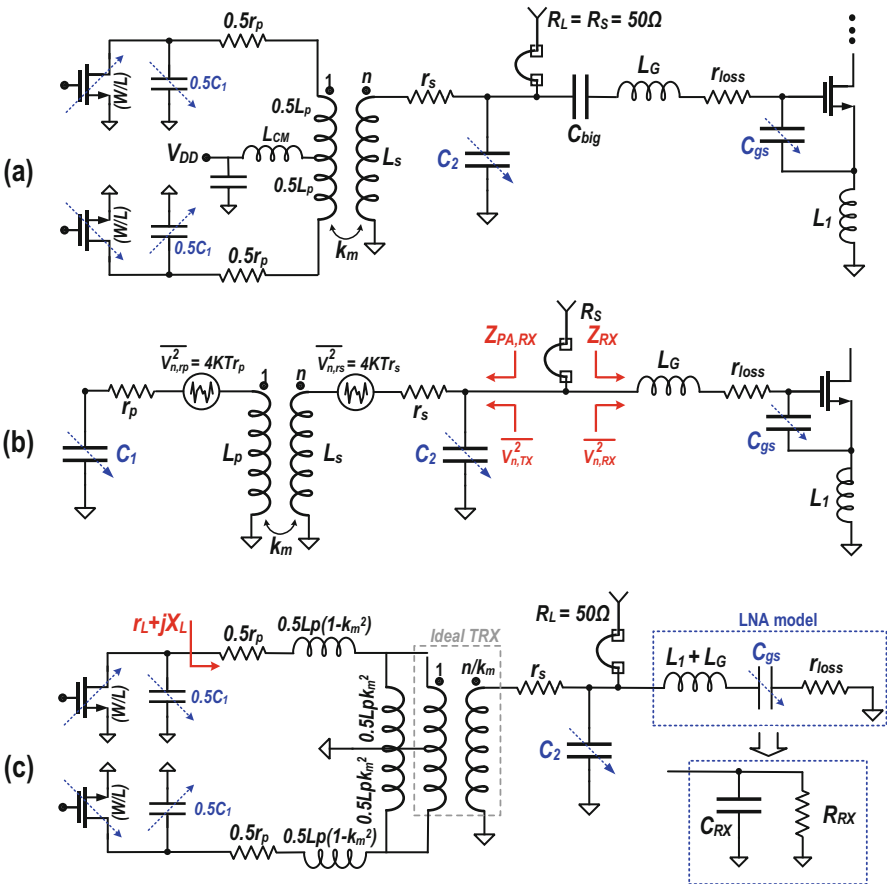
(a)

$0.5r_p$

$R_L = R_S = 50\Omega$

(W/L)

$0.5C_1$

1

n

$r_s$

$L_G$

$r_{loss}$

$0.5L_p$

$V_{DD}$

$L_{CM}$

$L_s$

$C_2$

$C_{big}$

$C_{gs}$

$0.5L_p$

(W/L)

$0.5C_1$

$0.5r_p$

$k_m$

$L_1$

(b)

$R_S$

$\overline{V_{n,rp}^2} = 4KTr_p$

1

n

$\overline{V_{n,rs}^2} = 4KTr_s$

$Z_{PA,RX}$

$Z_{RX}$

$L_G$

$r_{loss}$

$r_p$

$r_s$

$C_1$

$L_p$

$L_s$

$C_2$

$\overline{V_{n,TX}^2}$

$\overline{V_{n,RX}^2}$

$C_{gs}$

$L_1$

$k_m$

(c)

$r_L + jX_L$

$0.5r_p$

$0.5Lp(1-k_m^2)$

Ideal TRX

$R_L = 50\Omega$

LNA model

1

$n/k_m$

$r_s$

$L_1 + L_G$

$C_{gs}$

$r_{loss}$

(W/L)

$0.5C_1$

$0.5Lpk_m^2$

$0.5Lpk_m^2$

$C_2$

(W/L)

$0.5C_1$

$0.5r_p$

$0.5Lp(1-k_m^2)$

$C_{RX}$

$R_{RX}$